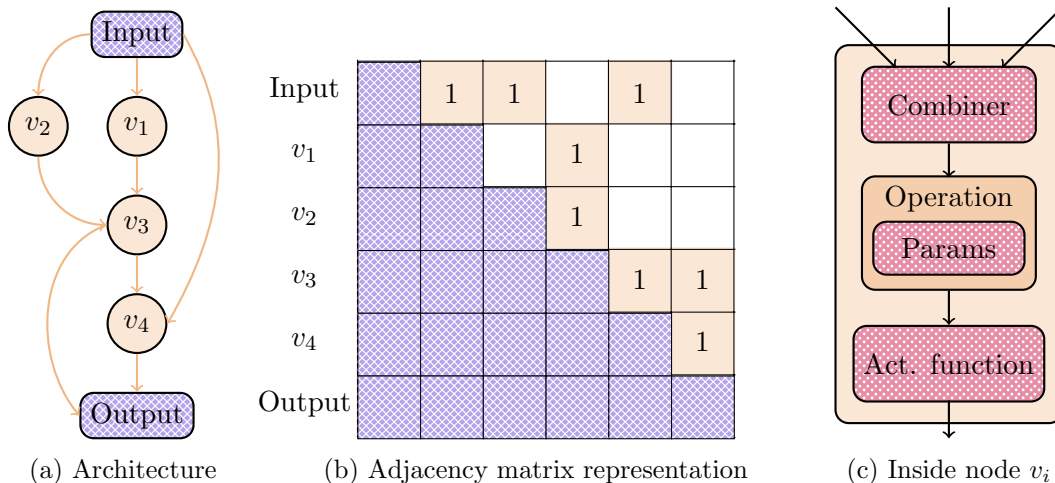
Input

$v_2$

$v_1$

$v_3$

$v_4$

Output

(a) Architecture

| | | | | | |
|---|---|---|---|---|---|
| Input | | 1 | 1 | | 1 | |
| $v_1$ | | | | 1 | | |
| $v_2$ | | | | 1 | | |
| $v_3$ | | | | | 1 | 1 |
| $v_4$ | | | | | | 1 |
| Output | | | | | | |

(b) Adjacency matrix representation

Combiner

Operation

Params

Act. function

(c) Inside node $v_i$